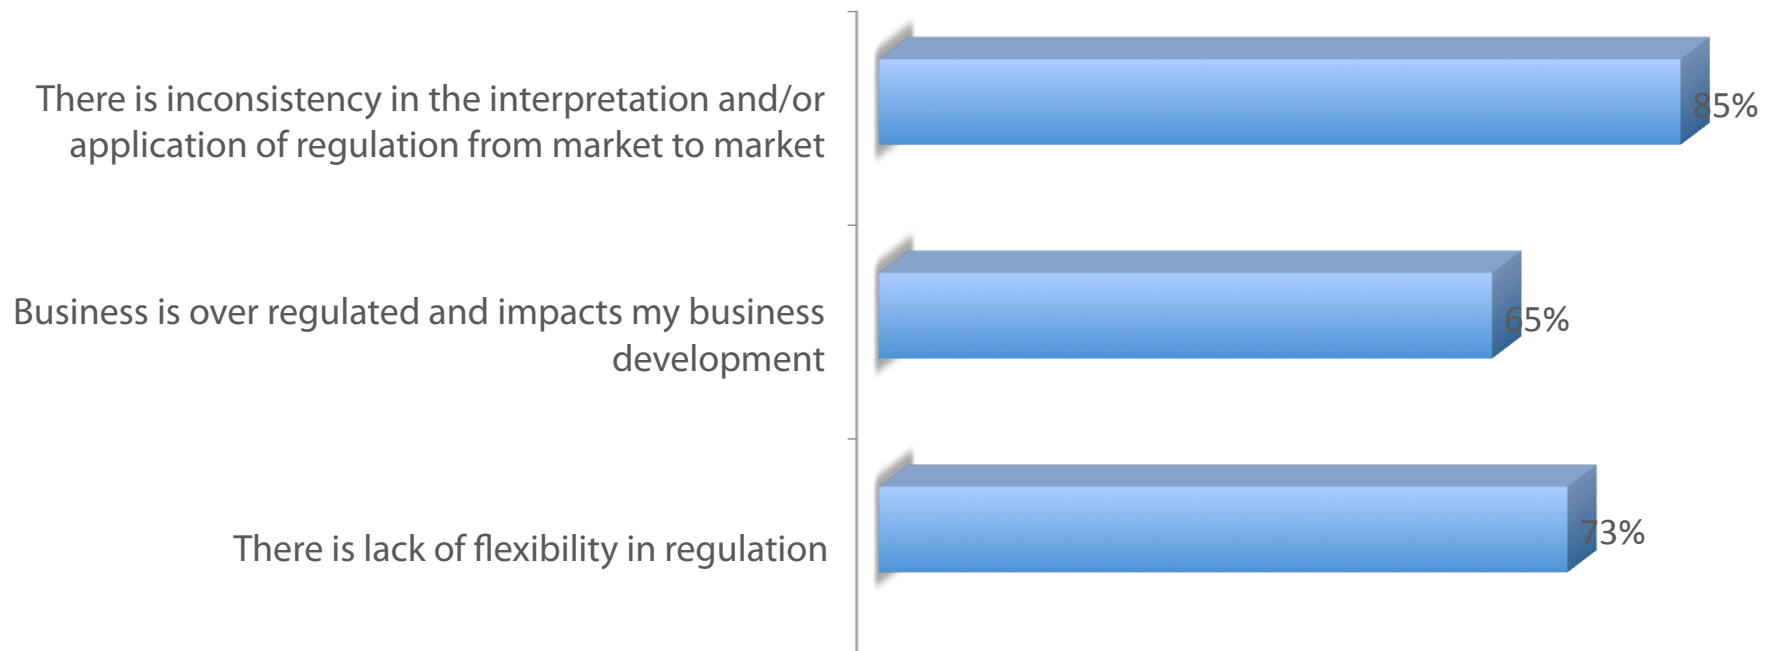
There is inconsistency in the interpretation and/or application of regulation from market to market

85%

Business is over regulated and impacts my business development

65%

There is lack of flexibility in regulation

73%